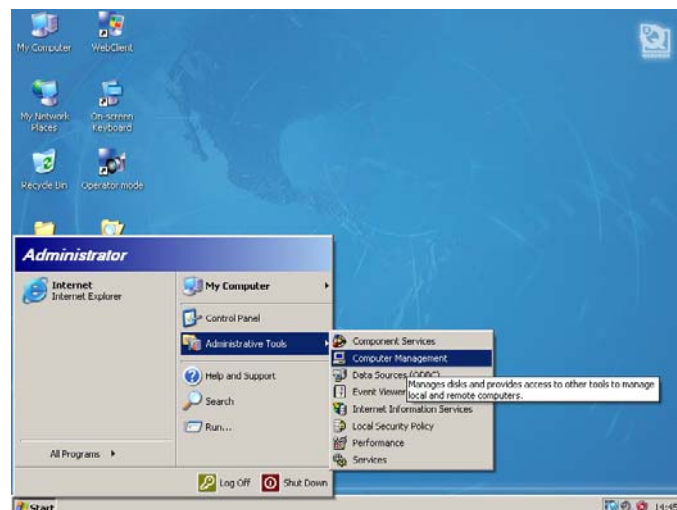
My Computer
WebClient
My Network Places
On-screen Keyboard
Recycle Bin
Operator mode

Administrator

Internet
Internet Explorer

My Computer
Control Panel
Administrative Tools
Help and Support
Search
Run...

All Programs

Component Services
Computer Management
Data Sources (ODBC)
Event Viewer
Internet Information Services
Local Security Policy
Performance
Services

Manages disks and provides access to other tools to manage local and remote computers.

Log Off
Shut Down

Start
14:45